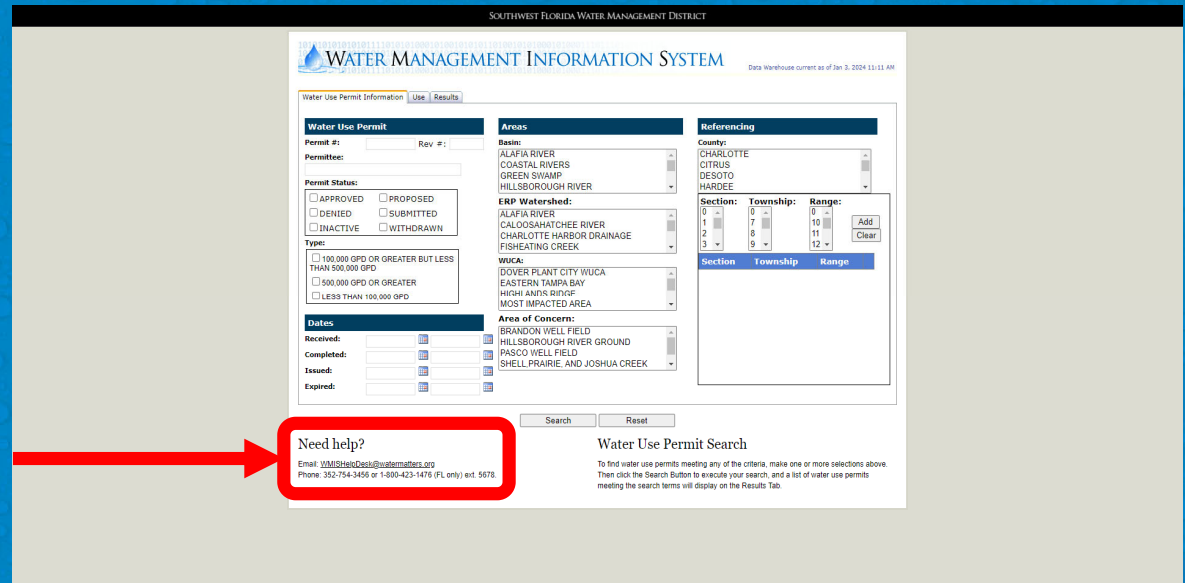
SOUTHWEST FLORIDA WATER MANAGEMENT DISTRICT

WATER MANAGEMENT INFORMATION SYSTEM

Data Warehouse current as of Jan 3, 2024 11:11 AM

Water Use Permit Information | Use | Results

Water Use Permit

Permit #: Rev #:

Permittee:

Permit Status:

APPROVED PROPOSED
DENIED SUBMITTED
INACTIVE WITHDRAWN

Type:

100,000 GPD OR GREATER BUT LESS THAN 500,000 GPD
500,000 GPD OR GREATER
LESS THAN 100,000 GPD

Dates

Received:
Completed:
Issued:
Expired:

Areas

Basin:
ALAFIA RIVER
COASTAL RIVERS
GREEN SWAMP
HILLSBOROUGH RIVER

ERP Watershed:
ALAFIA RIVER
CALOOSAHATCHEE RIVER
CHARLOTTE HARBOR DRAINAGE
FISHEATING CREEK

WUCA:
DOVER PLANT CITY WUCA
EASTERN TAMPA BAY
HIGHLANDS RIDGE
MOST IMPACTED AREA

Area of Concern:
BRANDON WELL FIELD
HILLSBOROUGH RIVER GROUND
PASCO WELL FIELD
SHELL,PRAIRIE, AND JOSHUA CREEK

Referencing

County:
CHARLOTTE
CITRUS
DESOTO
HARDEE

Section: Township: Range:
0 6 0
1 7 10
2 8 11
3 9 12

Add
Clear

| Section | Township | Range |
|---|---|---|

Search Reset

Need help?

Email: WMISHelpDesk@watermatters.org
Phone: 352-754-3456 or 1-800-423-1476 (FL only) ext. 5678.

Water Use Permit Search

To find water use permits meeting any of the criteria, make one or more selections above. Then click the Search Button to execute your search, and a list of water use permits meeting the search terms will display on the Results Tab.